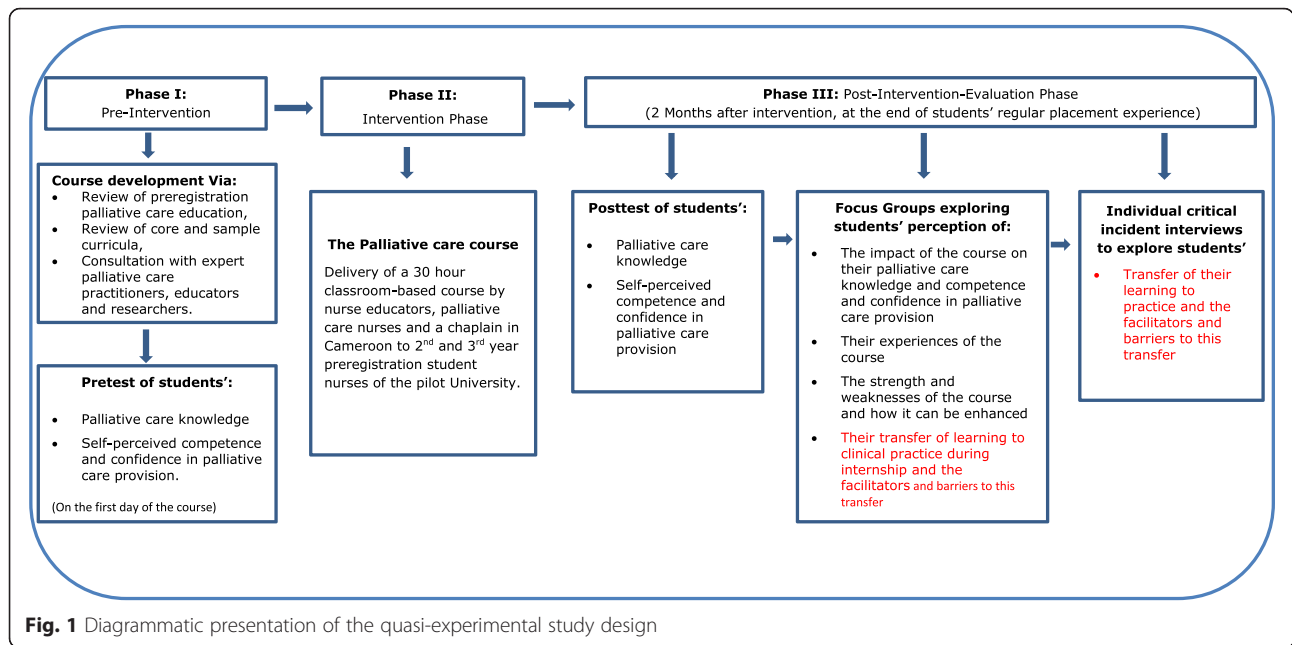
**Phase I:**
Pre-Intervention

**Phase II:**
Intervention Phase

**Phase III:** Post-Intervention-Evaluation Phase
(2 Months after intervention, at the end of students' regular placement experience)

**Course development Via:**
- Review of preregistration palliative care education,
- Review of core and sample curricula,
- Consultation with expert palliative care practitioners, educators and researchers.

**Pretest of students':**
- Palliative care knowledge
- Self-perceived competence and confidence in palliative care provision.

(On the first day of the course)

**The Palliative care course**

Delivery of a 30 hour classroom-based course by nurse educators, palliative care nurses and a chaplain in Cameroon to $2^{nd}$ and $3^{rd}$ year preregistration student nurses of the pilot University.

**Posttest of students':**
- Palliative care knowledge
- Self-perceived competence and confidence in palliative care provision

**Focus Groups exploring students' perception of:**
- The impact of the course on their palliative care knowledge and competence and confidence in palliative care provision
- Their experiences of the course
- The strength and weaknesses of the course and how it can be enhanced
- Their transfer of learning to clinical practice during internship and the facilitators and barriers to this transfer

**Individual critical incident interviews to explore students'**
- Transfer of their learning to practice and the facilitators and barriers to this transfer

**Fig. 1** Diagrammatic presentation of the quasi-experimental study design